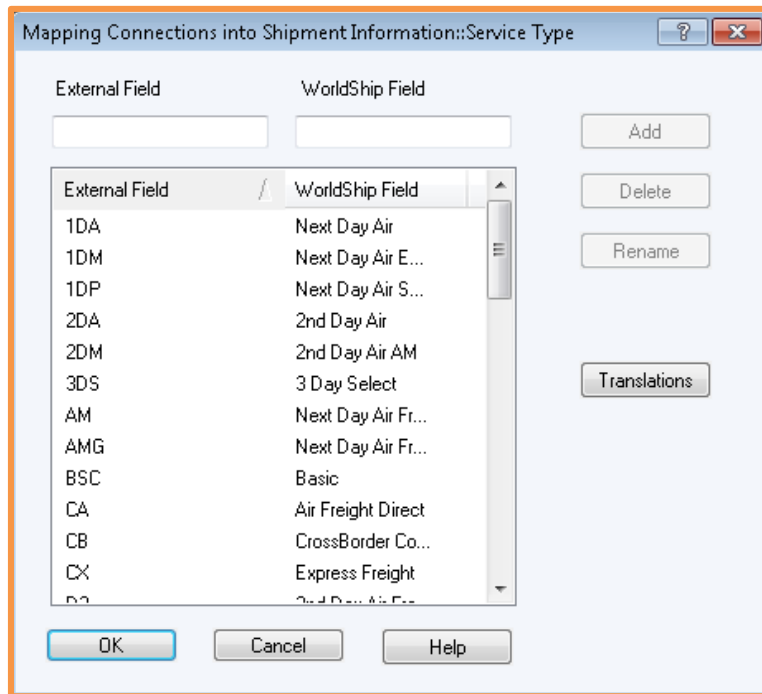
Mapping Connections into Shipment Information::Service Type

?

External Field

WorldShip Field

Add

Delete

Rename

Translations

| External Field | WorldShip Field |
|---|---|
| 1DA | Next Day Air |
| 1DM | Next Day Air E... |
| 1DP | Next Day Air S... |
| 2DA | 2nd Day Air |
| 2DM | 2nd Day Air AM |
| 3DS | 3 Day Select |
| AM | Next Day Air Fr... |
| AMG | Next Day Air Fr... |
| BSC | Basic |
| CA | Air Freight Direct |
| CB | CrossBorder Co... |
| CX | Express Freight |
| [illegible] | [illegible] |

OK

Cancel

Help